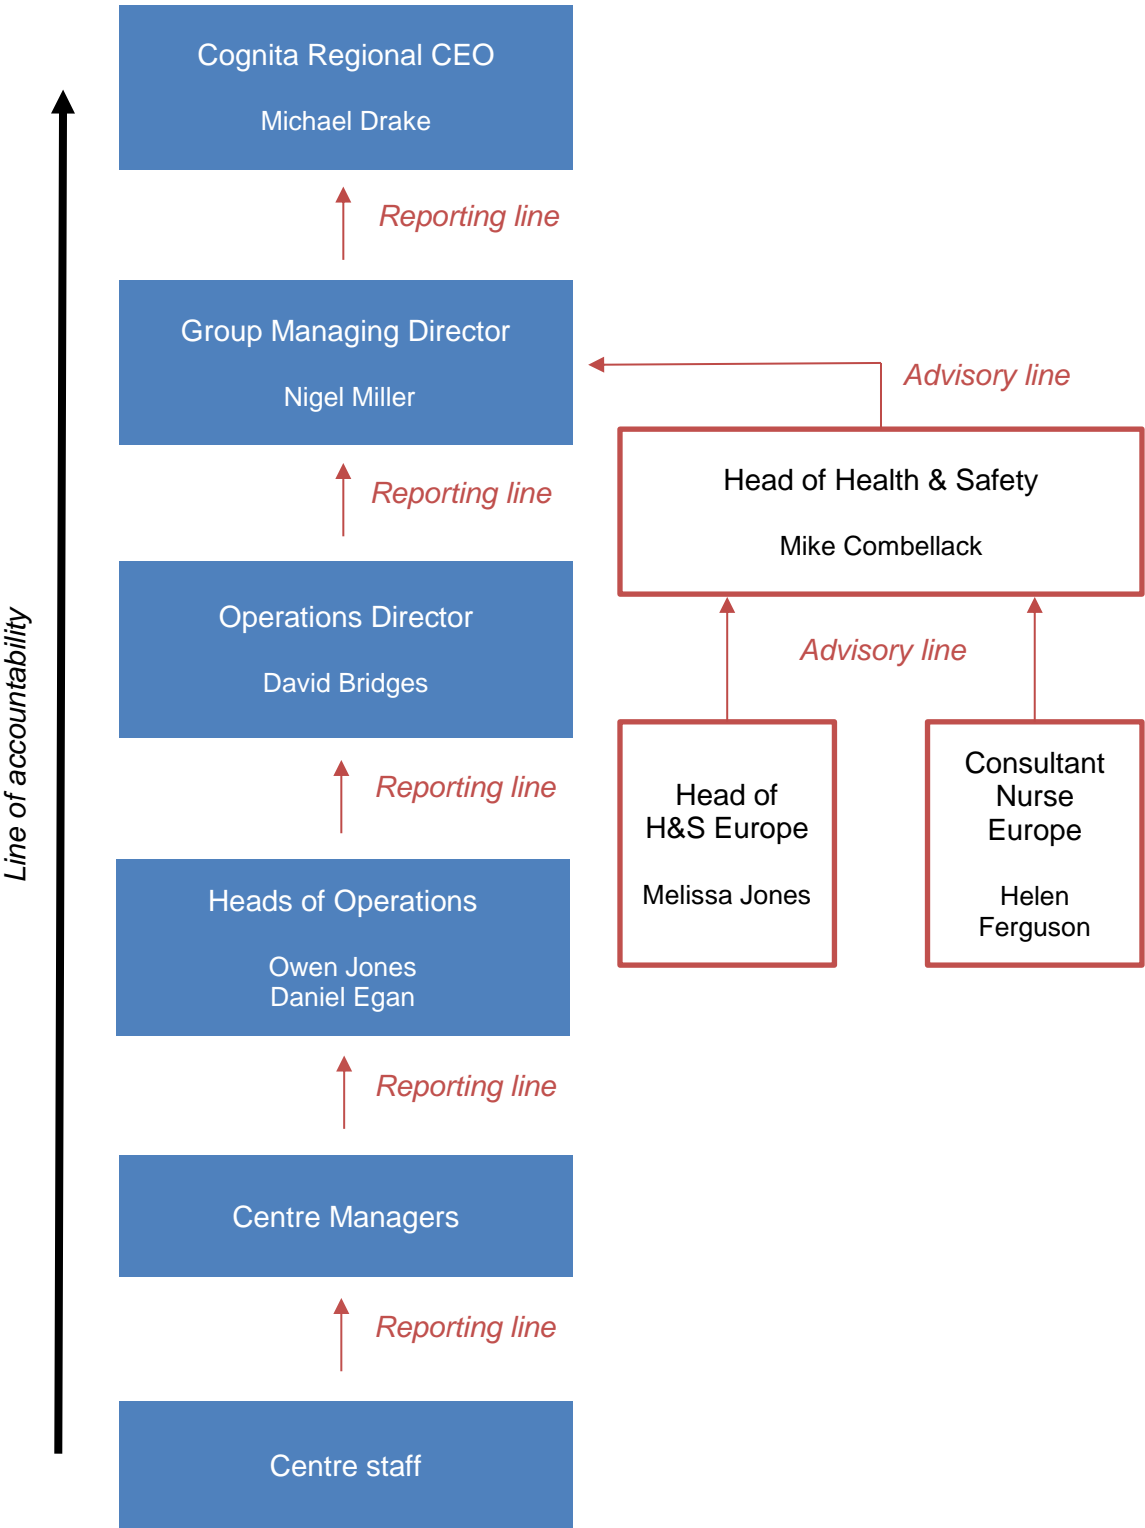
Line of accountability

Cognita Regional CEO

Michael Drake

Reporting line

Group Managing Director

Nigel Miller

Advisory line

Head of Health & Safety

Mike Combellack

Reporting line

Operations Director

David Bridges

Advisory line

Reporting line

Head of H&S Europe

Melissa Jones

Consultant Nurse Europe

Helen Ferguson

Heads of Operations

Owen Jones
Daniel Egan

Reporting line

Centre Managers

Reporting line

Centre staff